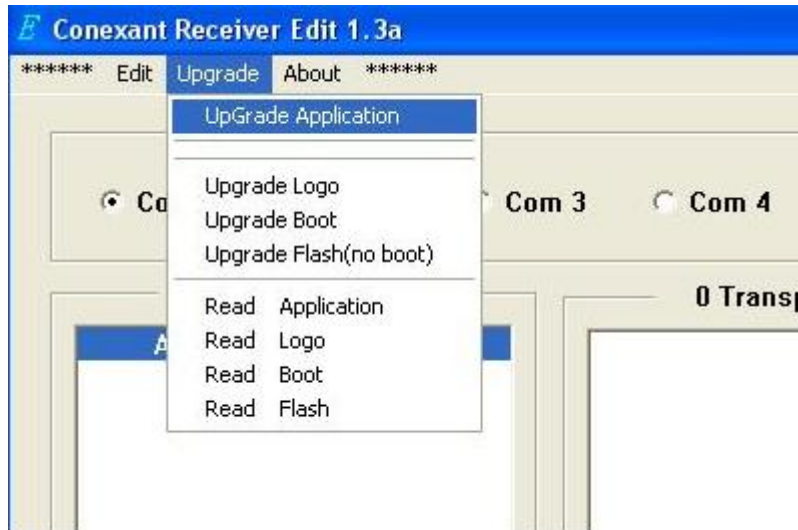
E Conexant Receiver Edit 1.3a

****** Edit Upgrade About ******

UpGrade Application

Upgrade Logo
Upgrade Boot
Upgrade Flash(no boot)

Read Application
Read Logo
Read Boot
Read Flash

Co

Com 3

Com 4

0 Transp

A